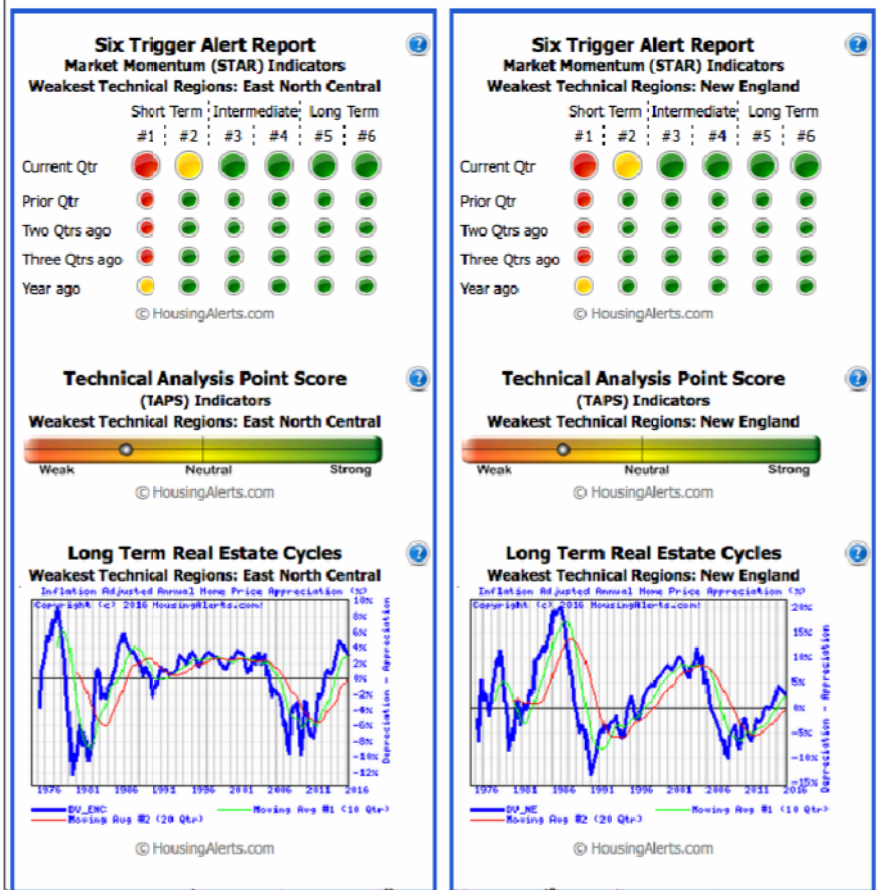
Six Trigger Alert Report
Market Momentum (STAR) Indicators
Weakest Technical Regions: East North Central

| | Short Term | | Intermediate | | Long Term | |
|---|---|---|---|---|---|---|
| | #1 | #2 | #3 | #4 | #5 | #6 |
| Current Qtr | | | | | | |
| Prior Qtr | | | | | | |
| Two Qtrs ago | | | | | | |
| Three Qtrs ago | | | | | | |
| Year ago | | | | | | |

© HousingAlerts.com

Technical Analysis Point Score
(TAPS) Indicators
Weakest Technical Regions: East North Central
Weak Neutral Strong
© HousingAlerts.com

Long Term Real Estate Cycles
Weakest Technical Regions: East North Central
Inflation Adjusted Annual Home Price Appreciation (%)
Copyright (c) 2016 HousingAlerts.com!
10% 8% 6% 4% 2% 0% -2% -4% -6% -8% -10% -12%
Depreciation - Appreciation
1976 1981 1986 1991 1996 2001 2006 2011 2016
DV_ENC Moving Avg #1 (10 Qtr)
Moving Avg #2 (20 Qtr)
© HousingAlerts.com

Six Trigger Alert Report
Market Momentum (STAR) Indicators
Weakest Technical Regions: New England

| | Short Term | | Intermediate | | Long Term | |
|---|---|---|---|---|---|---|
| | #1 | #2 | #3 | #4 | #5 | #6 |
| Current Qtr | | | | | | |
| Prior Qtr | | | | | | |
| Two Qtrs ago | | | | | | |
| Three Qtrs ago | | | | | | |
| Year ago | | | | | | |

© HousingAlerts.com

Technical Analysis Point Score
(TAPS) Indicators
Weakest Technical Regions: New England
Weak Neutral Strong
© HousingAlerts.com

Long Term Real Estate Cycles
Weakest Technical Regions: New England
Inflation Adjusted Annual Home Price Appreciation (%)
Copyright (c) 2016 HousingAlerts.com!
20% 15% 10% 5% 0% -5% -10% -15%
Depreciation - Appreciation
1976 1981 1986 1991 1996 2001 2006 2011 2016
DV_NE Moving Avg #1 (10 Qtr)
Moving Avg #2 (20 Qtr)
© HousingAlerts.com